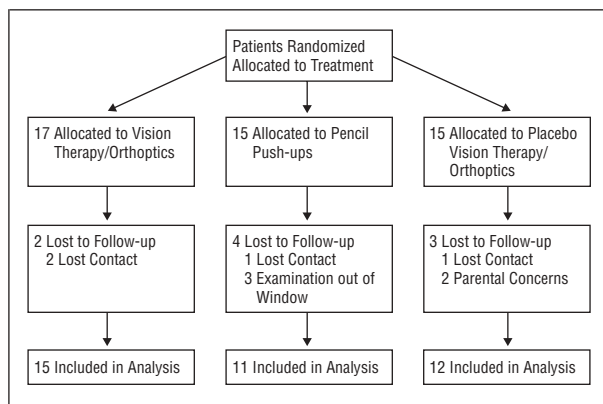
Patients Randomized
Allocated to Treatment

17 Allocated to Vision Therapy/Orthoptics

15 Allocated to Pencil Push-ups

15 Allocated to Placebo Vision Therapy/ Orthoptics

2 Lost to Follow-up
2 Lost Contact

4 Lost to Follow-up
1 Lost Contact
3 Examination out of Window

3 Lost to Follow-up
1 Lost Contact
2 Parental Concerns

15 Included in Analysis

11 Included in Analysis

12 Included in Analysis